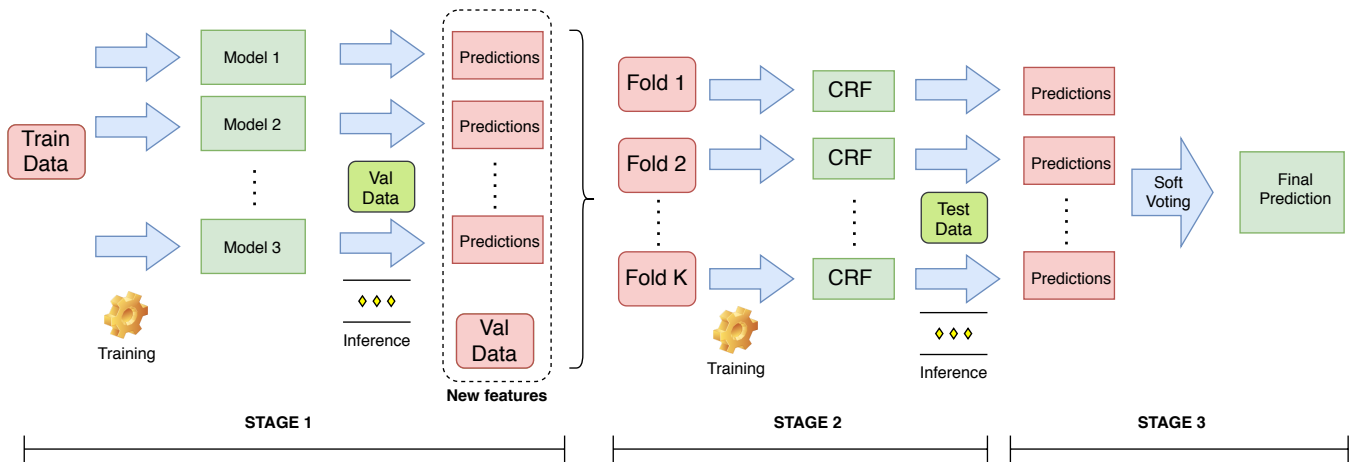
Train Data

Model 1

Model 2

Model 3

Training

Val Data

Inference

Predictions

Predictions

Predictions

Val Data

New features

Fold 1

Fold 2

Fold K

Training

CRF

CRF

CRF

Test Data

Inference

Predictions

Predictions

Predictions

Soft Voting

Final Prediction

STAGE 1

STAGE 2

STAGE 3